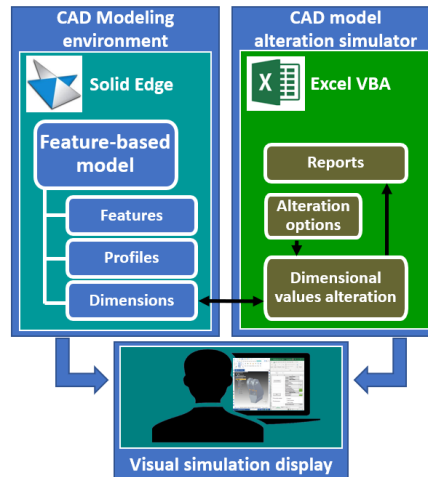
CAD Modeling environment

Solid Edge

Feature-based model

Features

Profiles

Dimensions

CAD model alteration simulator

Excel VBA

Reports

Alteration options

Dimensional values alteration

Visual simulation display